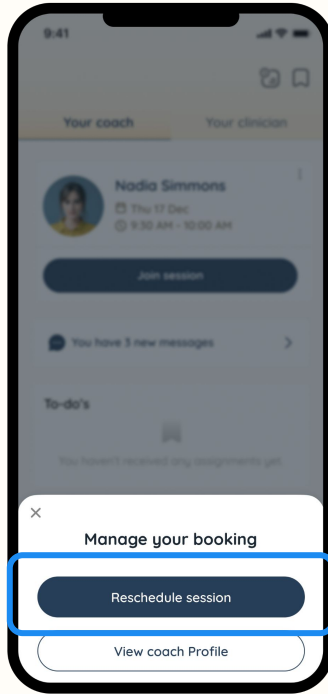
9:41

Your coach
Your clinician

Nadia Simmons
Thu 17 Dec
9:30 AM - 10:00 AM

Join session

You have 3 new messages

To-do's

You haven't received any assignments yet

×

Manage your booking

Reschedule session

View coach Profile